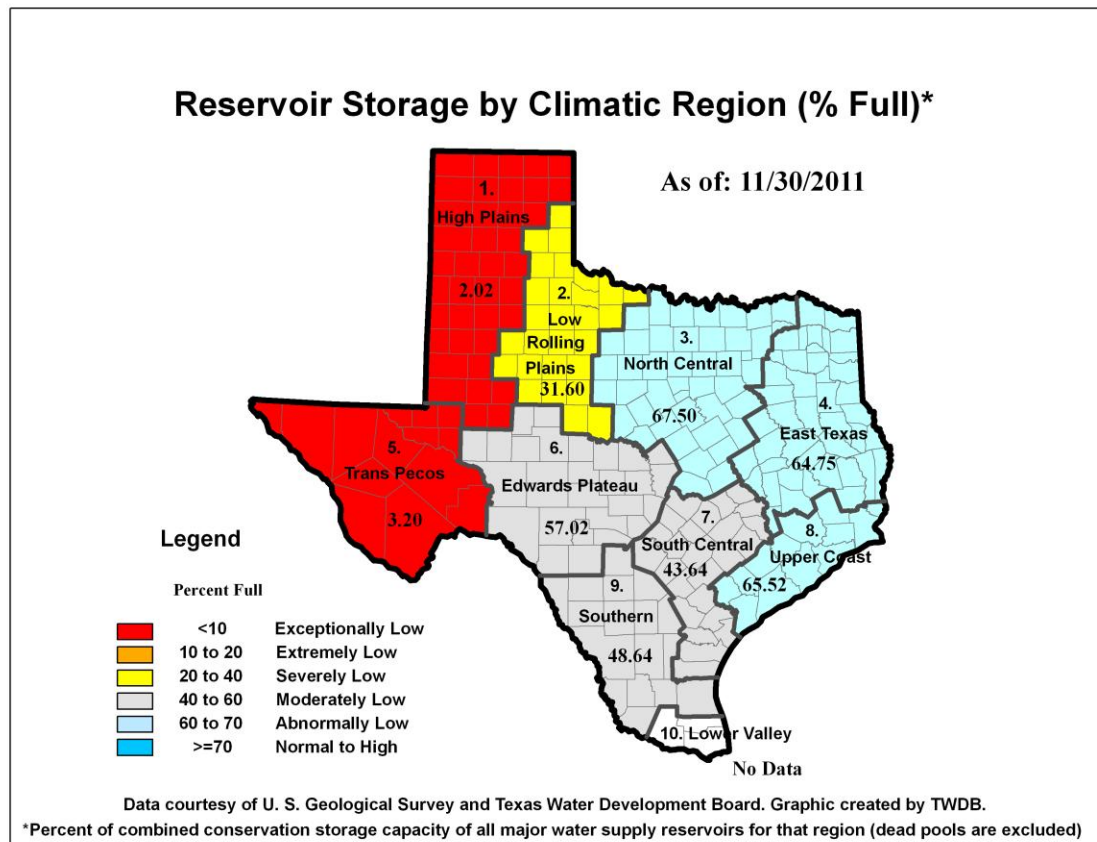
Reservoir Storage by Climatic Region (% Full)*

As of: 11/30/2011

1. High Plains 2.02

2. Low Rolling Plains 31.60

3. North Central 67.50

4. East Texas 64.75

5. Trans Pecos 3.20

6. Edwards Plateau 57.02

7. South Central 43.64

8. Upper Coast 65.52

9. Southern 48.64

10. Lower Valley

No Data

Legend

Percent Full

| | | |
|---|---|---|
| | <10 | Exceptionally Low |
| | 10 to 20 | Extremely Low |
| | 20 to 40 | Severely Low |
| | 40 to 60 | Moderately Low |
| | 60 to 70 | Abnormally Low |
| | >=70 | Normal to High |

Data courtesy of U. S. Geological Survey and Texas Water Development Board. Graphic created by TWDB.

*Percent of combined conservation storage capacity of all major water supply reservoirs for that region (dead pools are excluded)